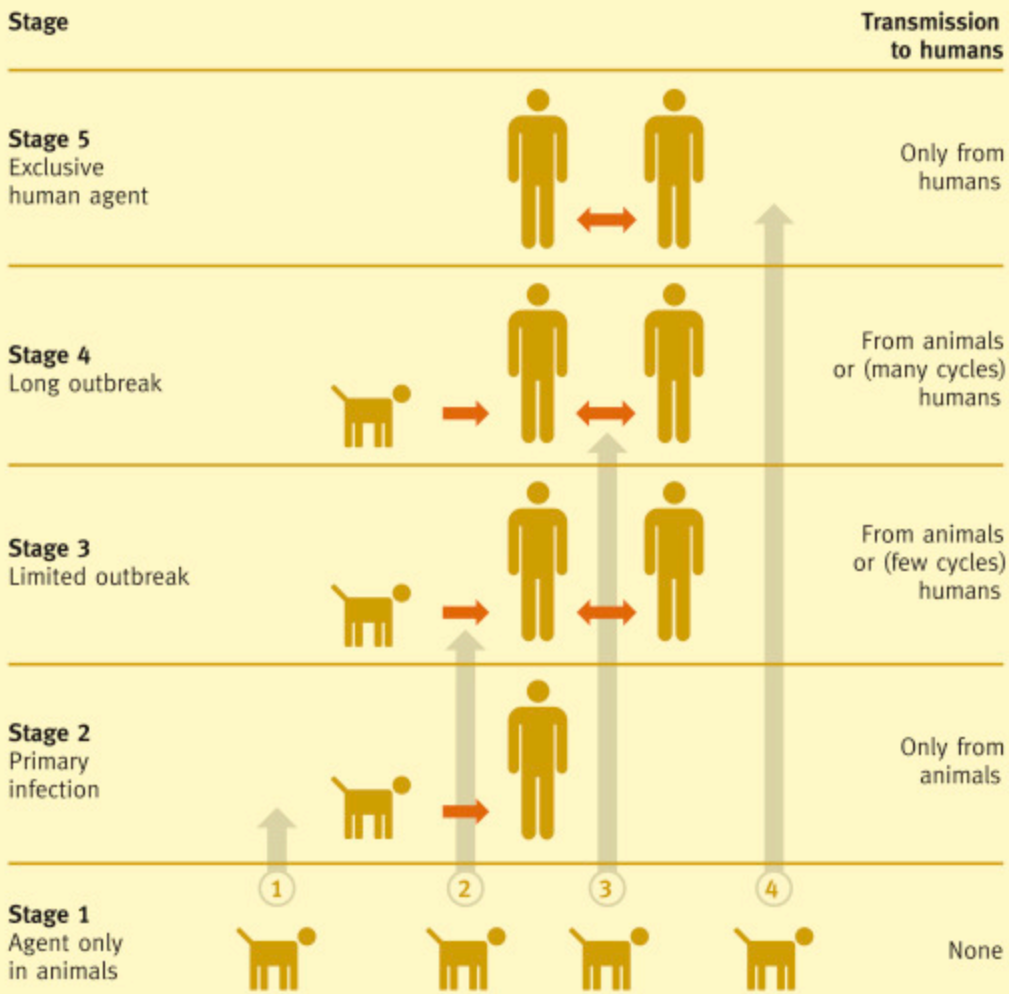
Stage

Transmission to humans

Stage 5
Exclusive human agent

Only from humans

Stage 4
Long outbreak

From animals or (many cycles) humans

Stage 3
Limited outbreak

From animals or (few cycles) humans

Stage 2
Primary infection

Only from animals

1

2

3

4

Stage 1
Agent only in animals

None